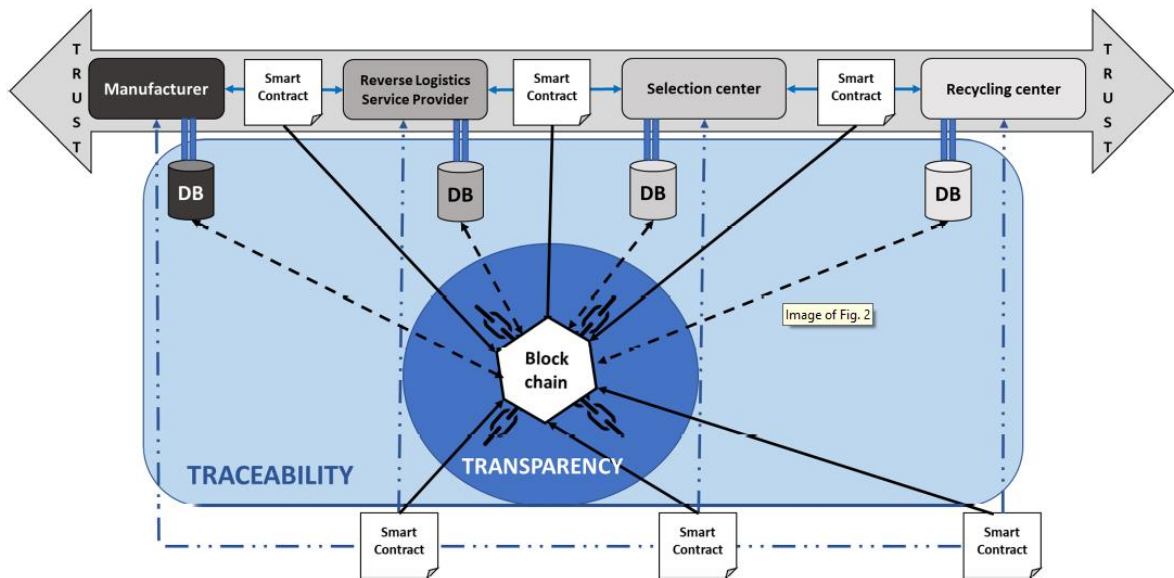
T
R
U
S
T

Manufacturer

Smart Contract

Reverse Logistics Service Provider

Smart Contract

Selection center

Smart Contract

Recycling center

T
R
U
S
T

DB

DB

DB

DB

Image of Fig. 2

Block chain

TRACEABILITY

TRANSPARENCY

Smart Contract

Smart Contract

Smart Contract